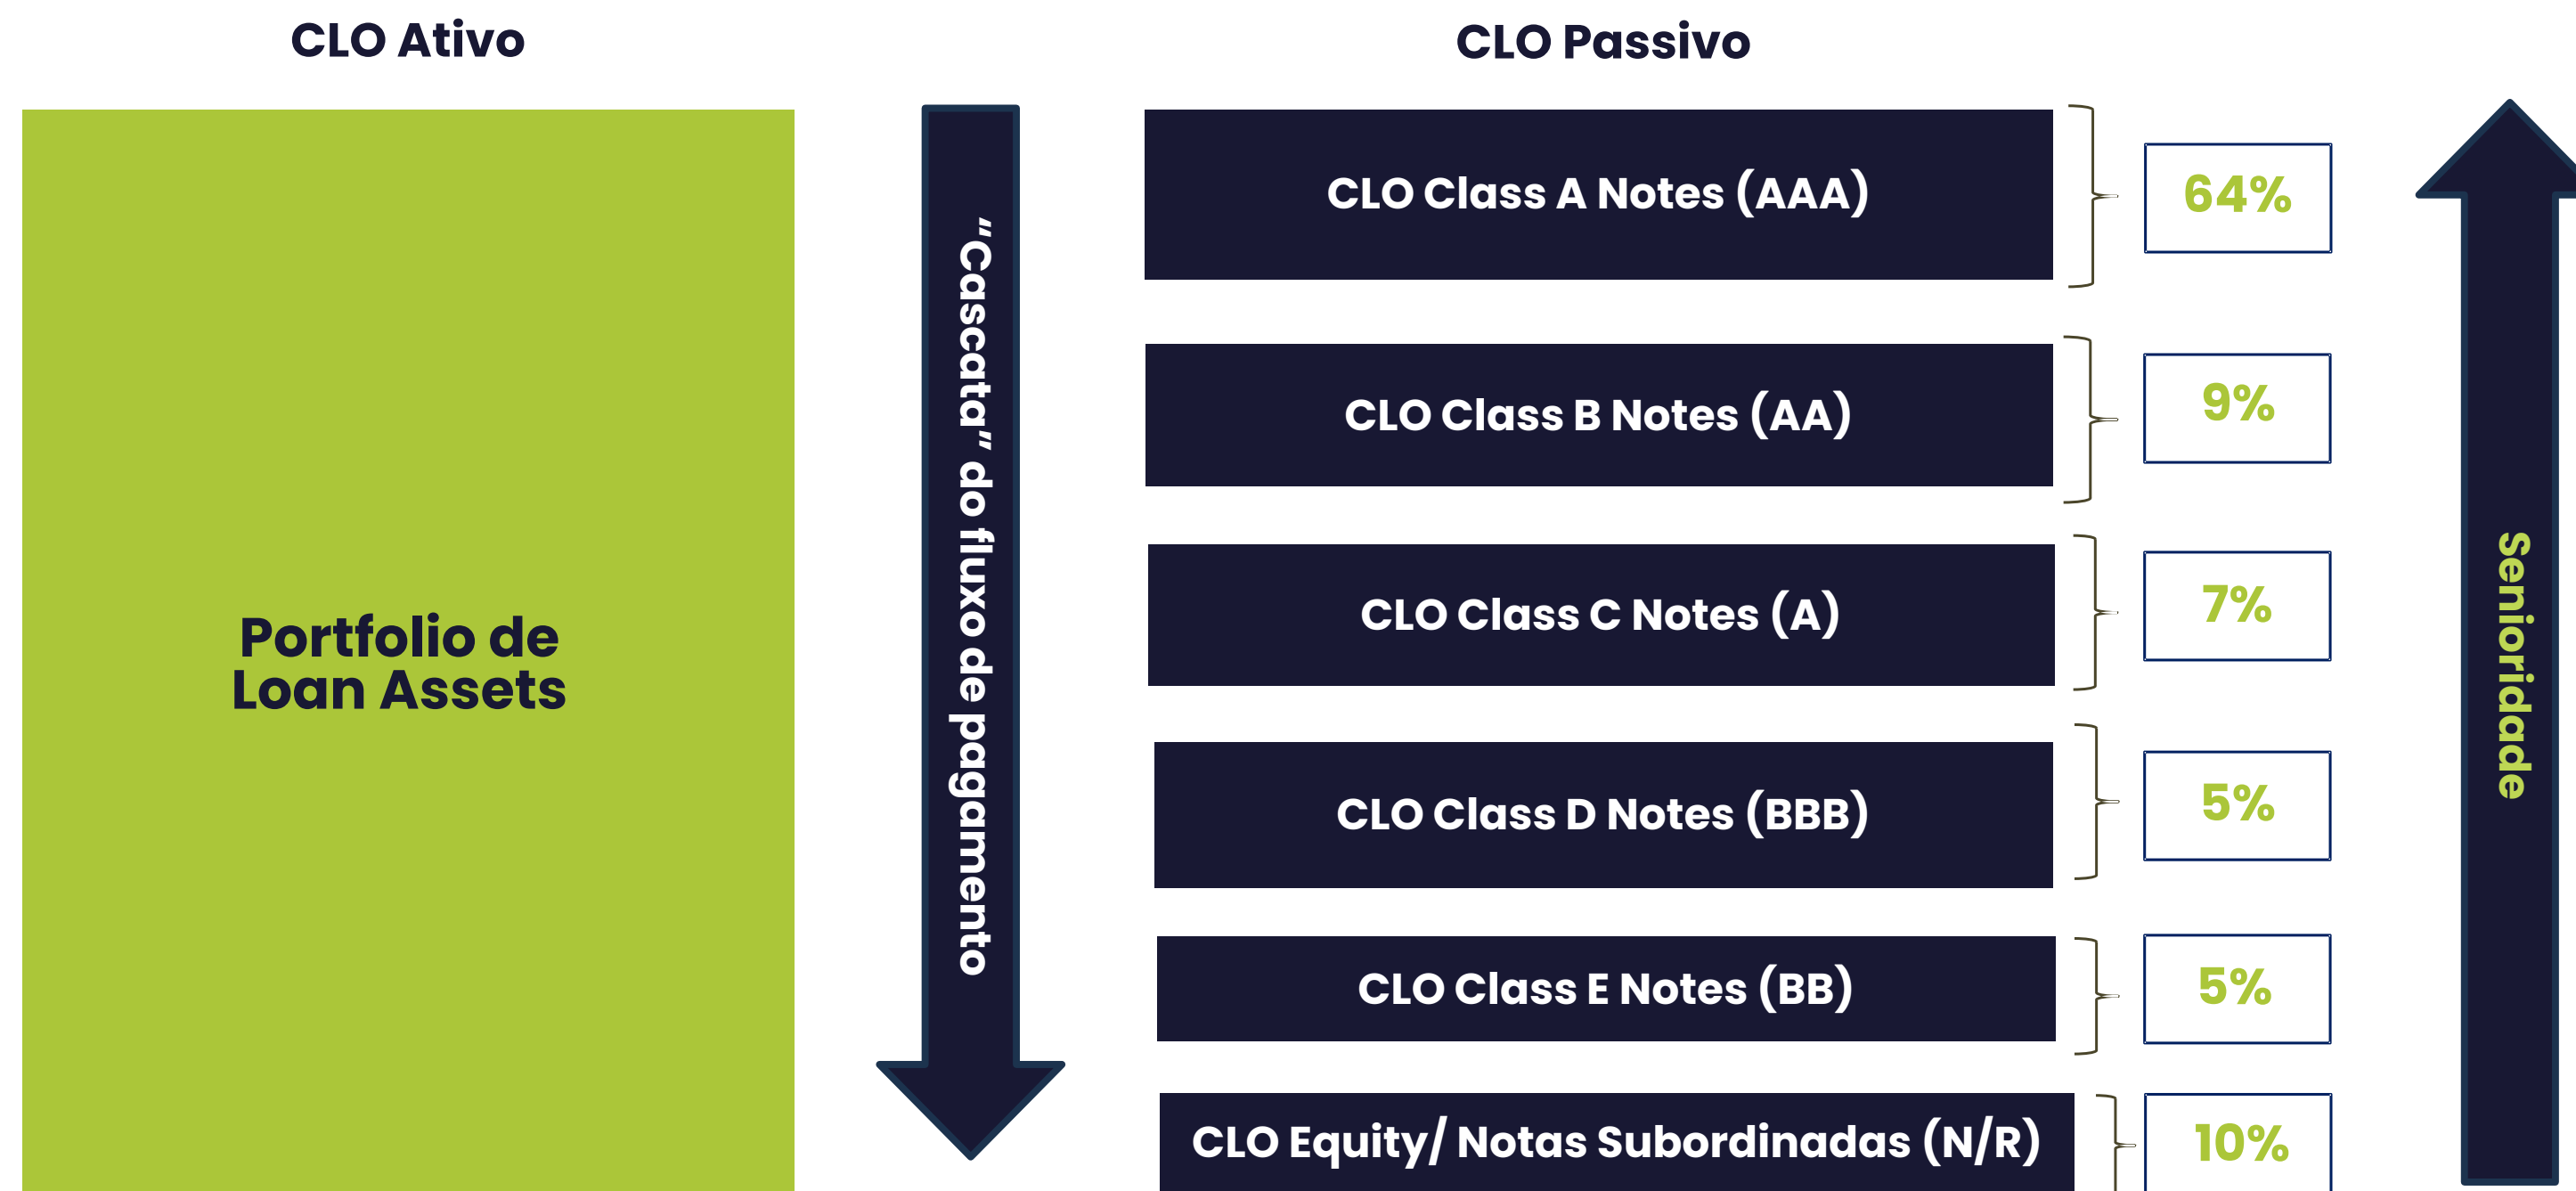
CLO Ativo

CLO Passivo

Portfolio de Loan Assets

"Cascata" do fluxo de pagamento

CLO Class A Notes (AAA)

64%

CLO Class B Notes (AA)

9%

CLO Class C Notes (A)

7%

CLO Class D Notes (BBB)

5%

CLO Class E Notes (BB)

5%

CLO Equity/ Notas Subordinadas (N/R)

10%

Senioridade